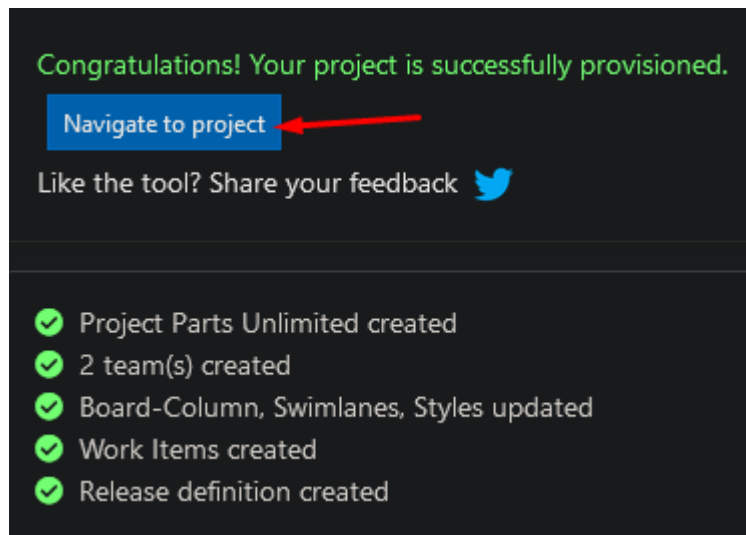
Congratulations! Your project is successfully provisioned.

Navigate to project

Like the tool? Share your feedback

Project Parts Unlimited created
2 team(s) created
Board-Column, Swimlanes, Styles updated
Work Items created
Release definition created